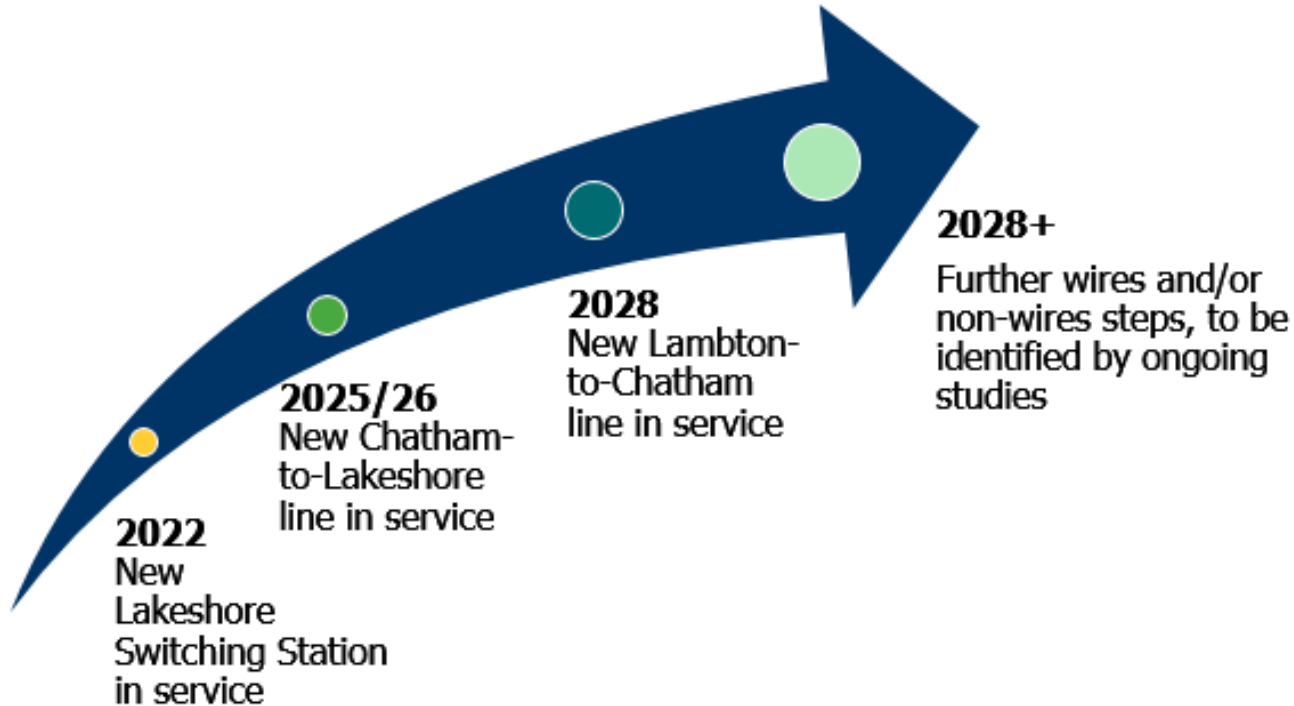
2022
New Lakeshore Switching Station in service

2025/26
New Chatham-to-Lakeshore line in service

2028
New Lambton-to-Chatham line in service

2028+
Further wires and/or non-wires steps, to be identified by ongoing studies